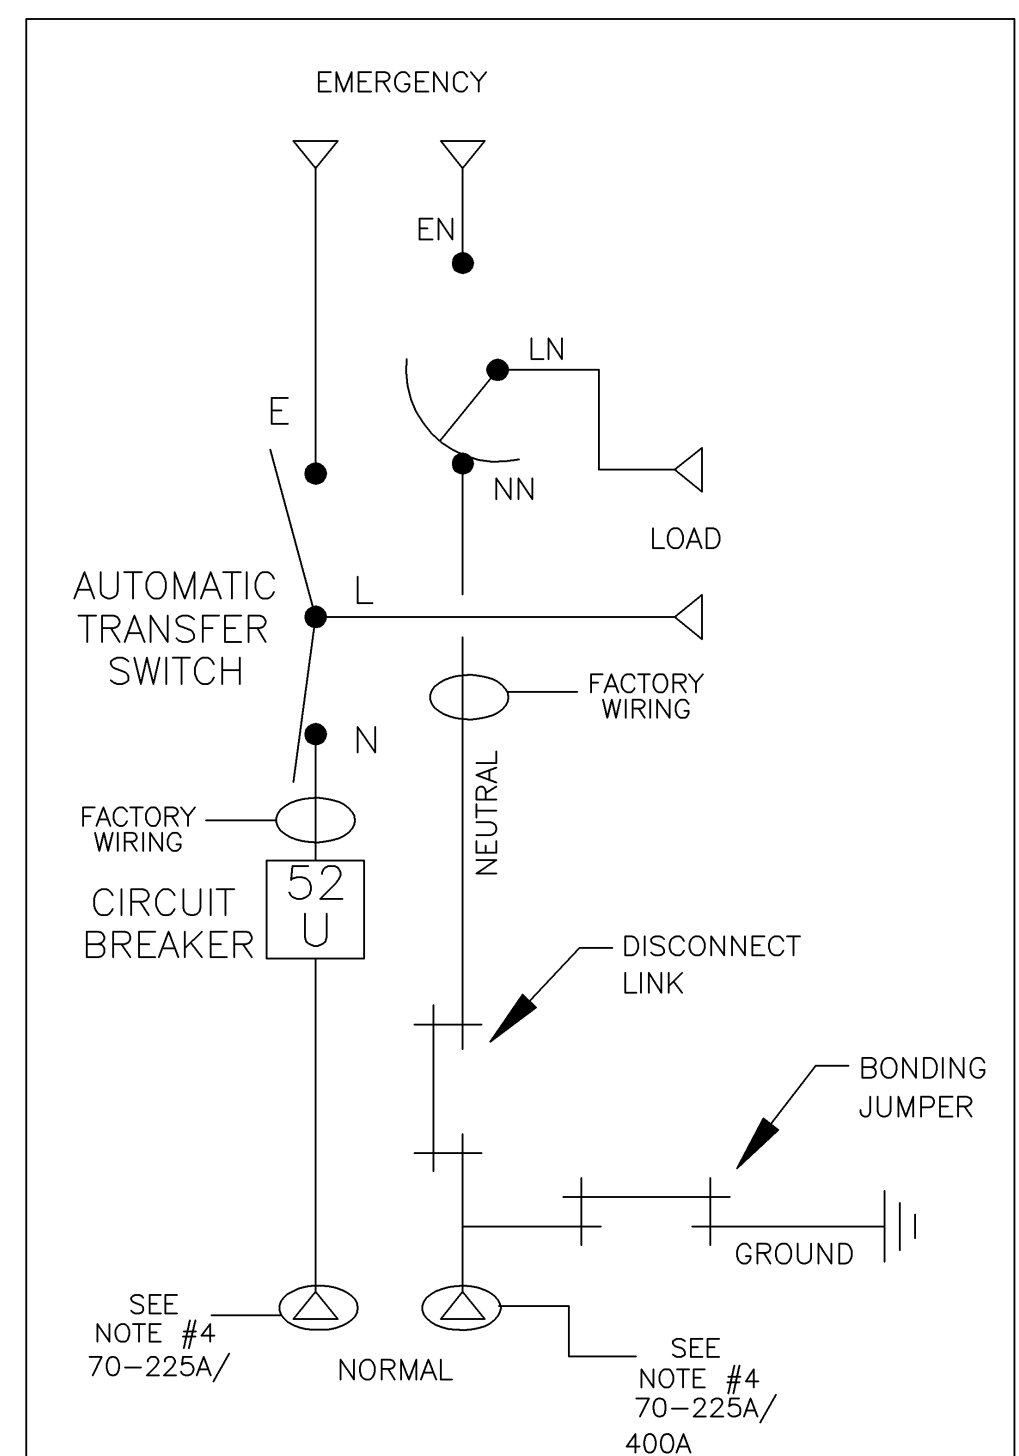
EMERGENCY

EN

LN

E

NN

LOAD

AUTOMATIC TRANSFER SWITCH

L

FACTORY WIRING

N

NEUTRAL

FACTORY WIRING

52 U

CIRCUIT BREAKER

DISCONNECT LINK

BONDING JUMPER

GROUND

SEE NOTE #4 70–225A/

NORMAL

SEE NOTE #4 70–225A/ 400A